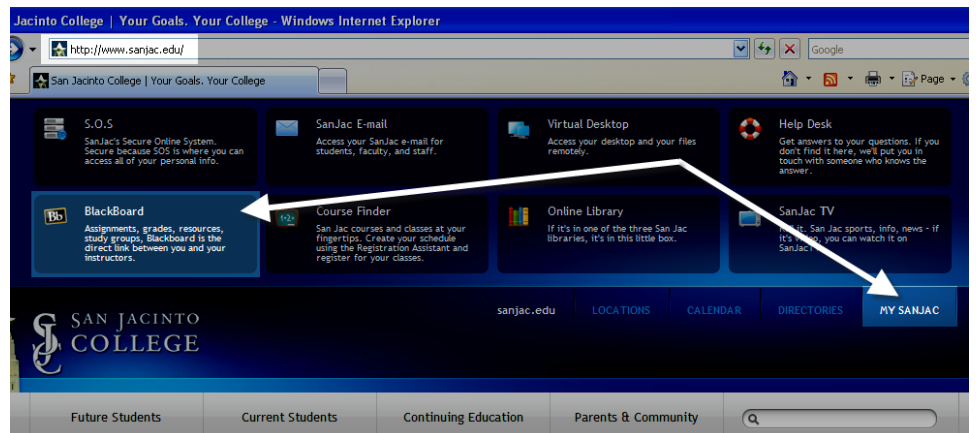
Jacinto College | Your Goals. Your College - Windows Internet Explorer

http://www.sanjac.edu/

Google

San Jacinto College | Your Goals. Your College

Page

S.O.S
SanJac's Secure Online System. Secure because SOS is where you can access all of your personal info.

SanJac E-mail
Access your SanJac e-mail for students, faculty, and staff.

Virtual Desktop
Access your desktop and your files remotely.

Help Desk
Get answers to your questions. If you don't find it here, we'll put you in touch with someone who knows the answer.

BlackBoard
Assignments, grades, resources, study groups, Blackboard is the direct link between you and your instructors.

Course Finder
San Jac courses and classes at your fingertips. Create your schedule using the Registration Assistant and register for your classes.

Online Library
If it's in one of the three San Jac libraries, it's in this little box.

SanJac TV
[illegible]. San Jac sports, info, news - if it's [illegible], you can watch it on SanJac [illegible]

SAN JACINTO COLLEGE

sanjac.edu

LOCATIONS

CALENDAR

DIRECTORIES

MY SANJAC

Future Students

Current Students

Continuing Education

Parents & Community